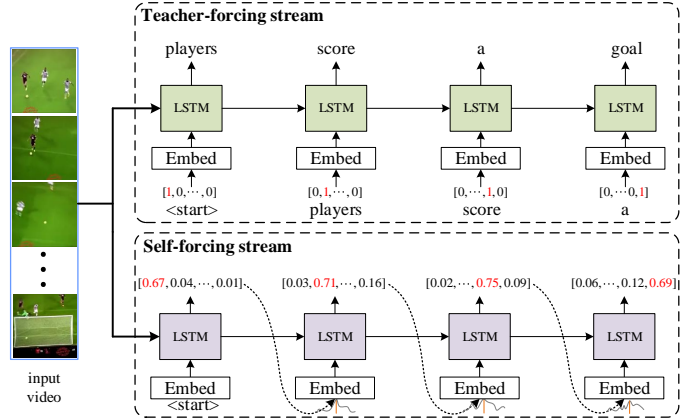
Teacher-forcing stream

players score a goal

LSTM LSTM LSTM LSTM

Embed Embed Embed Embed

$[1, 0, \cdots, 0]$ <start>
$[0, 1, \cdots, 0]$ players
$[0, \cdots, 1, 0]$ score
$[0, \cdots 0, 1]$ a

Self-forcing stream

$[0.67, 0.04, \cdots, 0.01]$
$[0.03, 0.71, \cdots, 0.16]$
$[0.02, \cdots, 0.75, 0.09]$
$[0.06, \cdots, 0.12, 0.69]$

LSTM LSTM LSTM LSTM

Embed Embed Embed Embed

<start>

input video